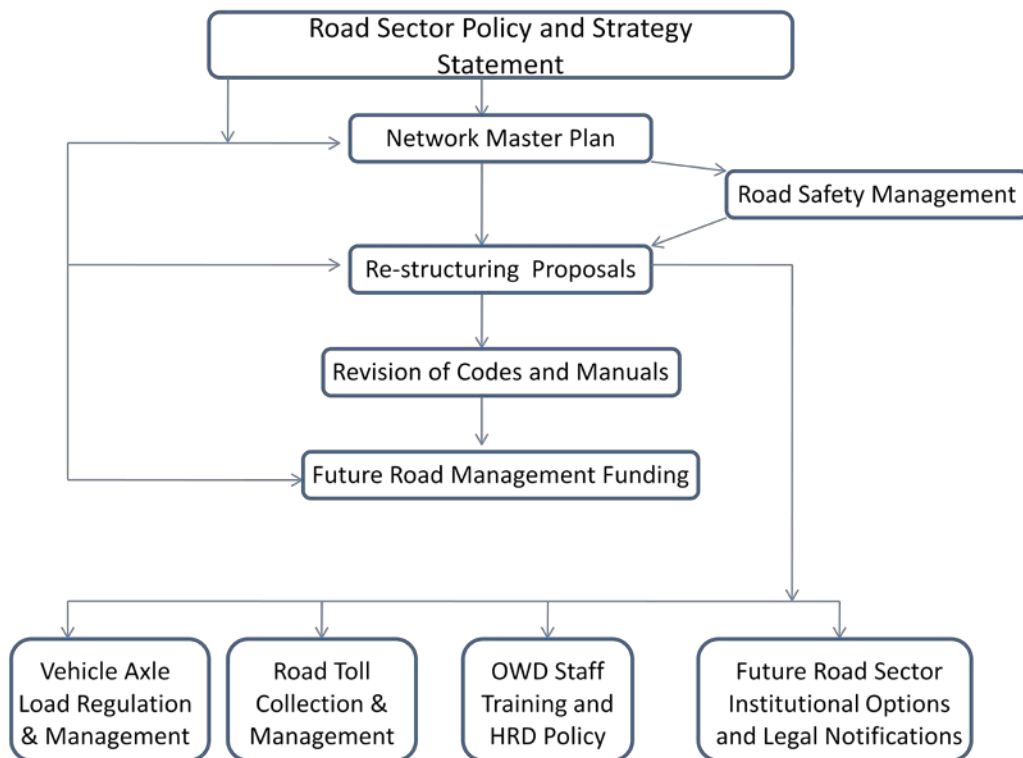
Road Sector Policy and Strategy Statement

Network Master Plan

Road Safety Management

Re-structuring Proposals

Revision of Codes and Manuals

Future Road Management Funding

Vehicle Axle Load Regulation & Management

Road Toll Collection & Management

OWD Staff Training and HRD Policy

Future Road Sector Institutional Options and Legal Notifications